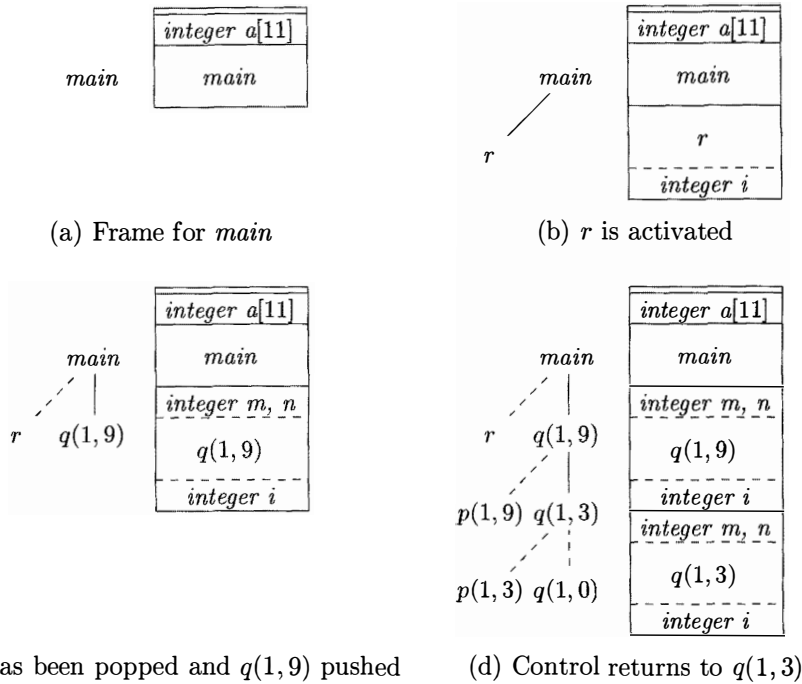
main

| integer a[11] |
|---|
| main |

(a) Frame for main

main

r

| integer a[11] |
|---|
| main |
| r |
| integer i |

(b) r is activated

main

r $q(1,9)$

| integer a[11] |
|---|
| main |
| integer m, n |
| $q(1,9)$ |
| integer i |

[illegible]as been popped and $q(1,9)$ pushed

main

r $q(1,9)$

$p(1,9)$ $q(1,3)$

$p(1,3)$ $q(1,0)$

| integer a[11] |
|---|
| main |
| integer m, n |
| $q(1,9)$ |
| integer i |
| integer m, n |
| $q(1,3)$ |
| integer i |

(d) Control returns to $q(1,3)$